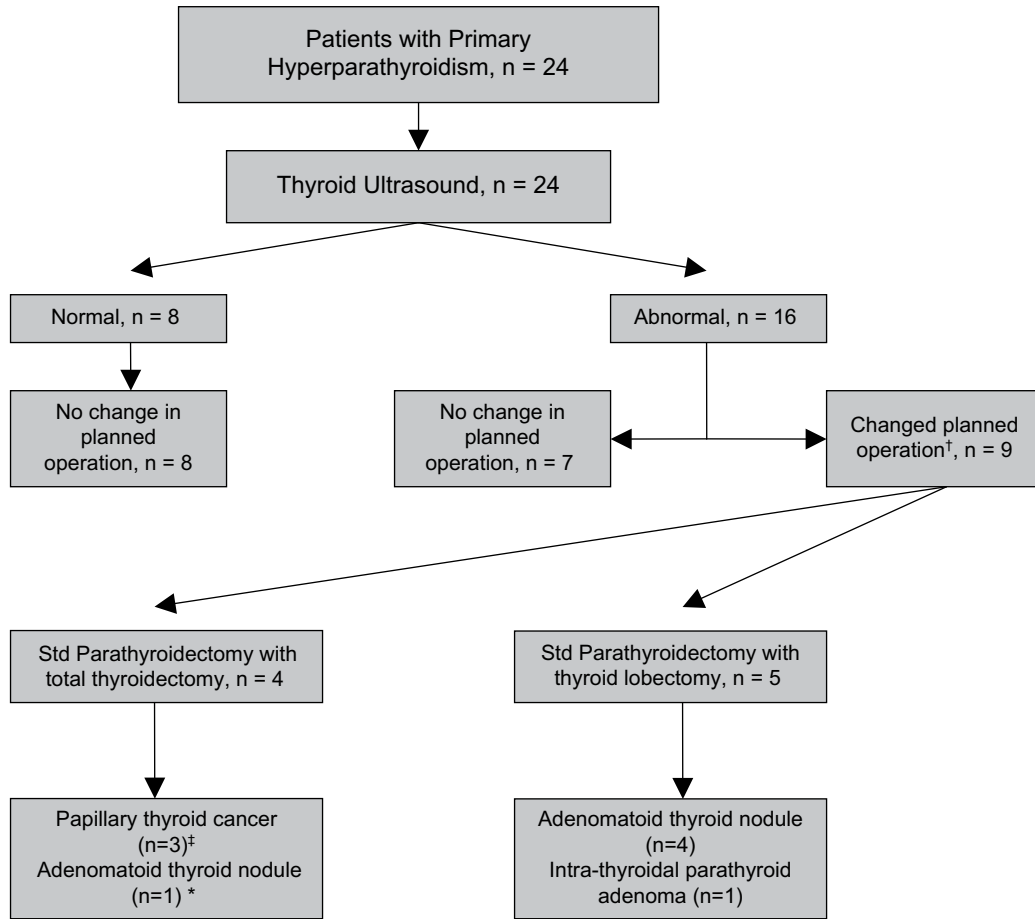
Patients with Primary Hyperparathyroidism, n = 24

Thyroid Ultrasound, n = 24

Normal, n = 8

Abnormal, n = 16

No change in planned operation, n = 8

No change in planned operation, n = 7

Changed planned operation$^{\dagger}$, n = 9

Std Parathyroidectomy with total thyroidectomy, n = 4

Std Parathyroidectomy with thyroid lobectomy, n = 5

Papillary thyroid cancer (n=3)$^{\ddagger}$
Adenomatoid thyroid nodule (n=1) *

Adenomatoid thyroid nodule (n=4)
Intra-thyroidal parathyroid adenoma (n=1)